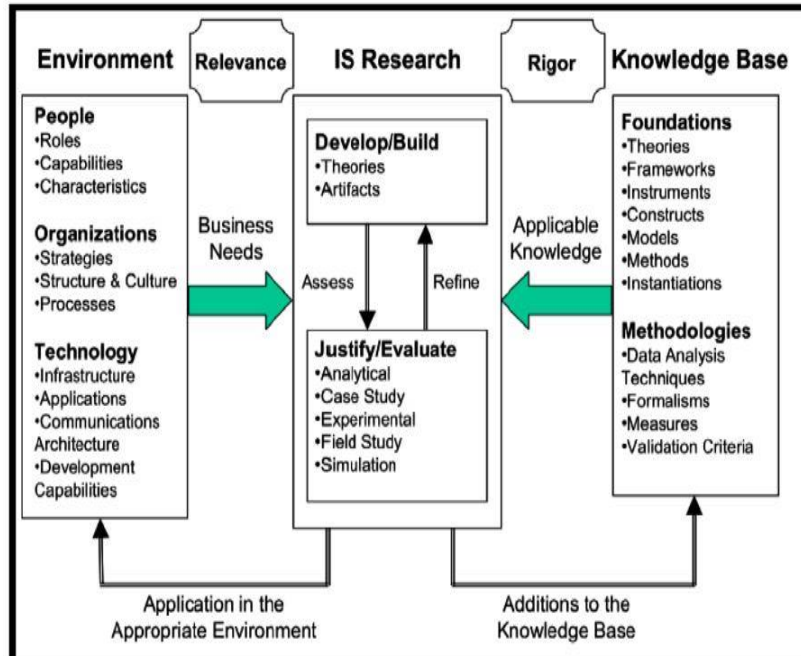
Environment

Relevance

IS Research

Rigor

Knowledge Base

People
•Roles
•Capabilities
•Characteristics

Organizations
•Strategies
•Structure & Culture
•Processes

Technology
•Infrastructure
•Applications
•Communications Architecture
•Development Capabilities

Business Needs

Develop/Build
•Theories
•Artifacts

Assess

Refine

Justify/Evaluate
•Analytical
•Case Study
•Experimental
•Field Study
•Simulation

Applicable Knowledge

Foundations
•Theories
•Frameworks
•Instruments
•Constructs
•Models
•Methods
•Instantiations

Methodologies
•Data Analysis Techniques
•Formalisms
•Measures
•Validation Criteria

Application in the Appropriate Environment

Additions to the Knowledge Base